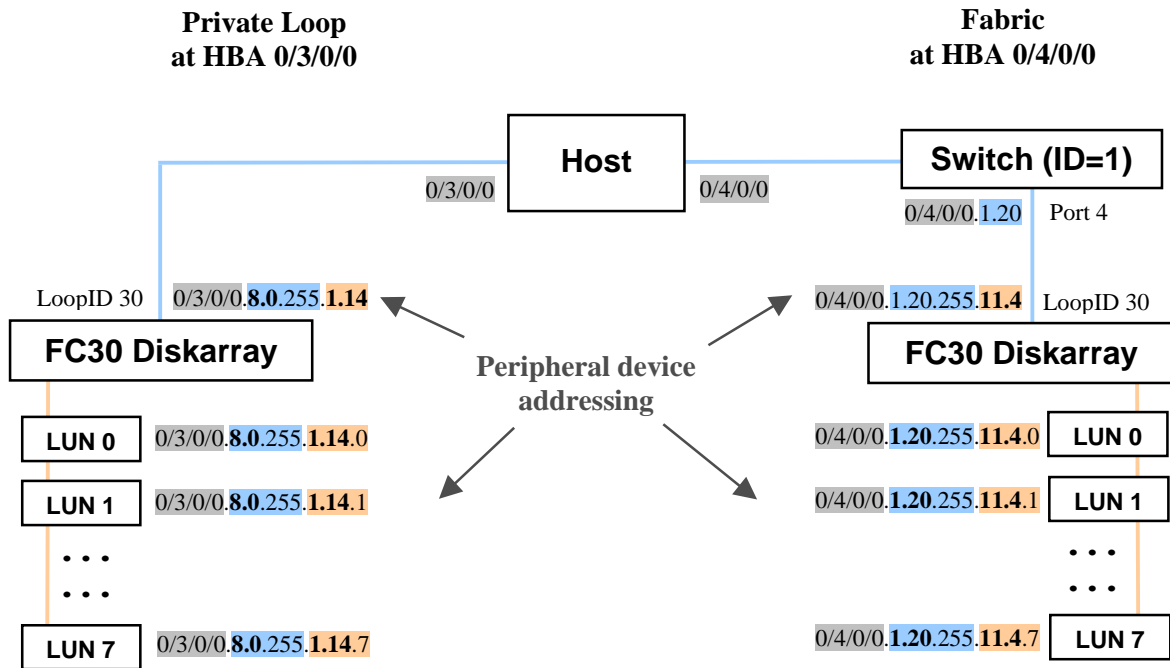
Private Loop
at HBA 0/3/0/0

Fabric
at HBA 0/4/0/0

Host

0/3/0/0

0/4/0/0

Switch (ID=1)

0/4/0/0.1.20

Port 4

LoopID 30

0/3/0/0.**8.0**.255.**1.14**

0/4/0/0.1.20.255.**11.4**

LoopID 30

FC30 Diskarray

FC30 Diskarray

Peripheral device addressing

LUN 0

0/3/0/0.**8.0**.255.**1.14**.0

0/4/0/0.**1.20**.255.**11.4**.0

LUN 0

LUN 1

0/3/0/0.**8.0**.255.**1.14**.1

0/4/0/0.**1.20**.255.**11.4**.1

LUN 1

• • •
• • •

• • •
• • •

LUN 7

0/3/0/0.**8.0**.255.**1.14**.7

0/4/0/0.**1.20**.255.**11.4**.7

LUN 7